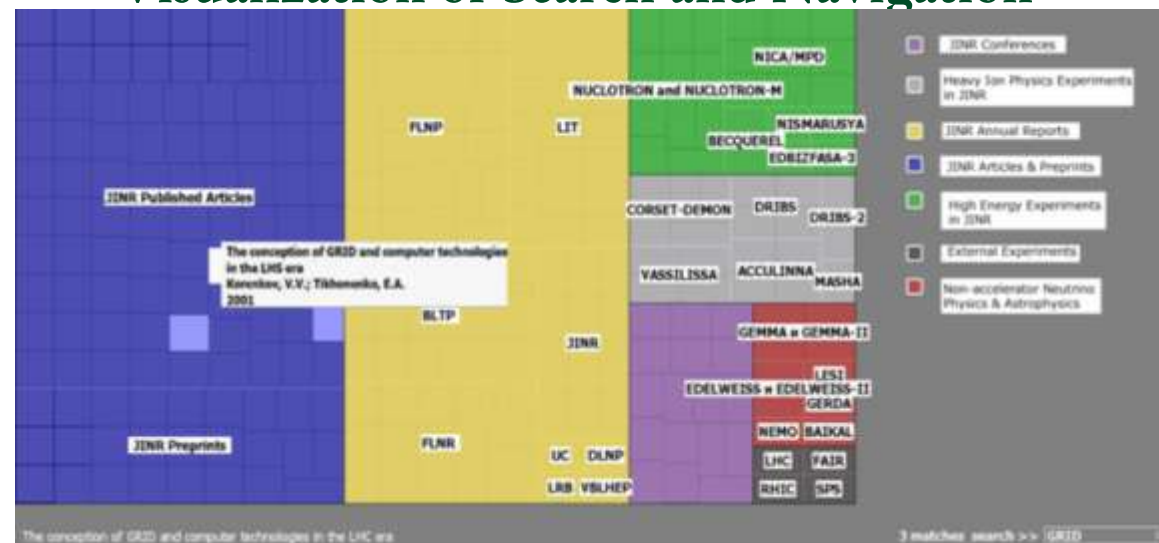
Visualization of Search and Navigation

JINR Published Articles

The conception of GRID and computer technologies in the LHC era
Korenkov, V.V.; Tikhonenko, E.A.
2001

JINR Preprints

FLNP

LIT

BLTP

JINR

FLNR

UC

DLNP

LRB

VBLHEP

NICA/MPD

NUCLOTRON and NUCLOTRON-M

NISMARUSYA

BECQUEREL

EDBIZFASA-3

CORSET-DEMON

DRIBS

DRIBS-2

VASSILISSA

ACCULINNA

MASHA

GEMMA и GEMMA-II

LESI

EDELWEISS и EDELWEISS-II

GERDA

NEMO

BAIKAL

LHC

FAIR

RHIC

SPS

JINR Conferences

Heavy Ion Physics Experiments in JINR

JINR Annual Reports

JINR Articles & Preprints

High Energy Experiments in JINR

External Experiments

Non-accelerator Neutrino Physics & Astrophysics

The conception of GRID and computer technologies in the LHC era

3 matches search >> GRID